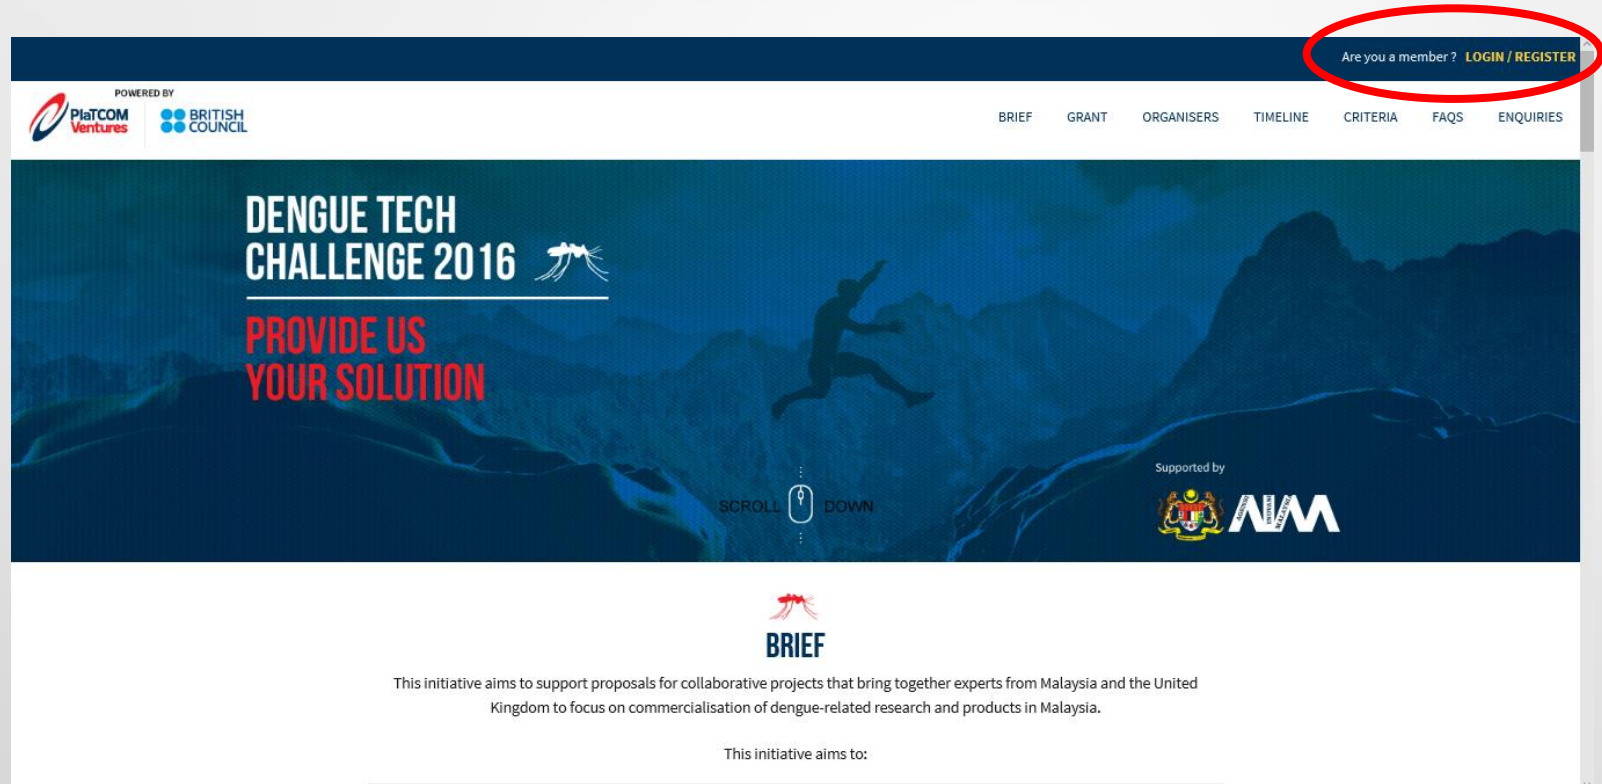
Are you a member? LOGIN / REGISTER

POWERED BY
PlaTCOM Ventures
BRITISH COUNCIL

BRIEF GRANT ORGANISERS TIMELINE CRITERIA FAQS ENQUIRIES

DENGUE TECH CHALLENGE 2016

PROVIDE US YOUR SOLUTION

SCROLL DOWN

Supported by

AIM

BRIEF

This initiative aims to support proposals for collaborative projects that bring together experts from Malaysia and the United Kingdom to focus on commercialisation of dengue-related research and products in Malaysia.

This initiative aims to: